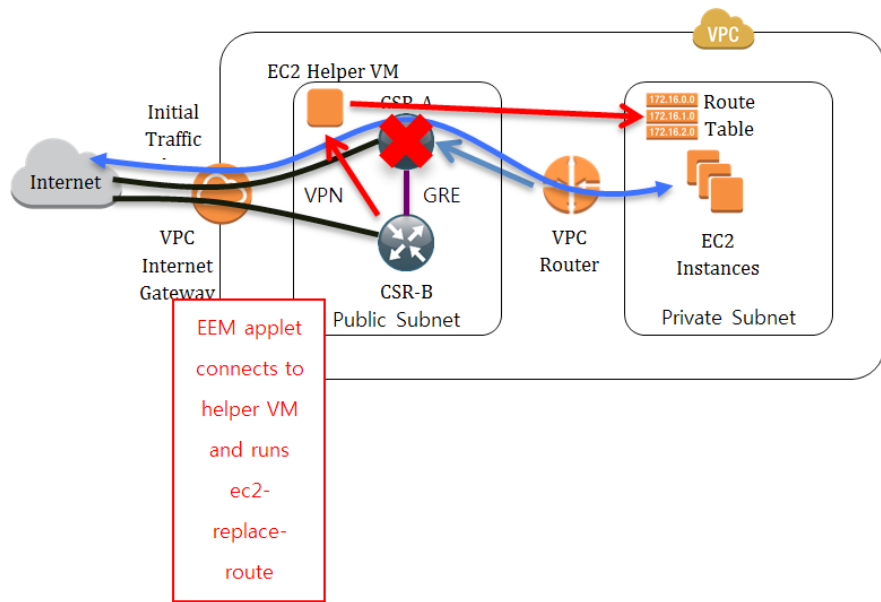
VPC

EC2 Helper VM

CSR-A

172.16.0.0
172.16.1.0
172.16.2.0

Route Table

Initial Traffic

Internet

VPN

GRE

VPC Internet Gateway

CSR-B

Public Subnet

VPC Router

EC2 Instances

Private Subnet

EEM applet connects to helper VM and runs ec2-replace-route